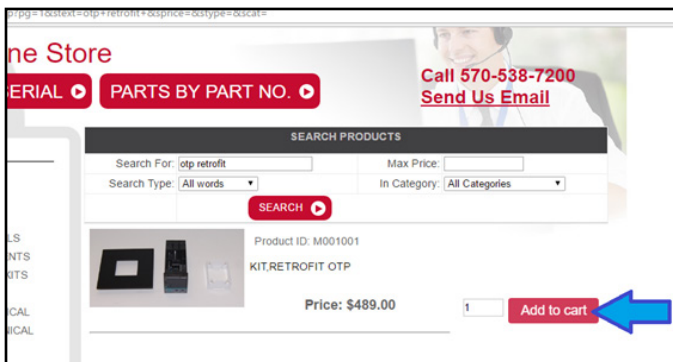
p/pg=1&stext=otp+retrofit+&sprice=&stype=&scat=

ne Store

ERIAL

PARTS BY PART NO.

Call 570-538-7200
Send Us Email

SEARCH PRODUCTS

Search For: otp retrofit

Max Price:

Search Type: All words

In Category: All Categories

SEARCH

LS
NTS
KITS

ICAL
NICAL

Product ID: M001001

KIT,RETROFIT OTP

Price: $489.00

1

Add to cart